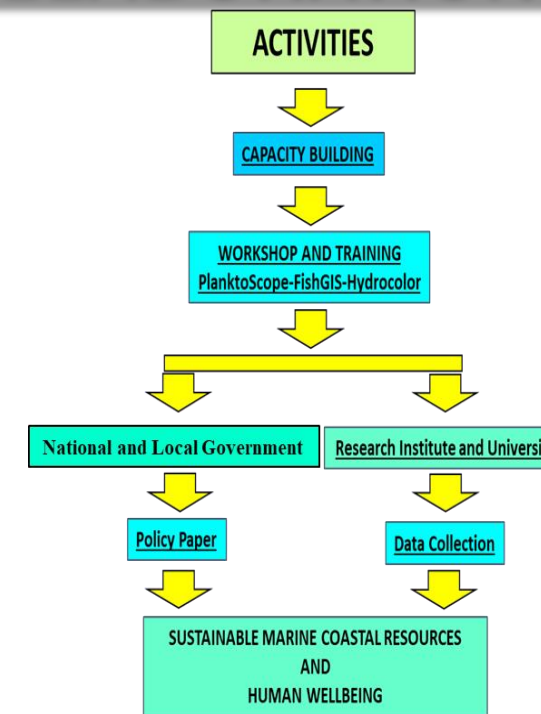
ACTIVITIES

CAPACITY BUILDING

WORKSHOP AND TRAINING
PlanktoScope-FishGIS-Hydrocolor

National and Local Government

Research Institute and Universi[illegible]

Policy Paper

Data Collection

SUSTAINABLE MARINE COASTAL RESOURCES
AND
HUMAN WELLBEING